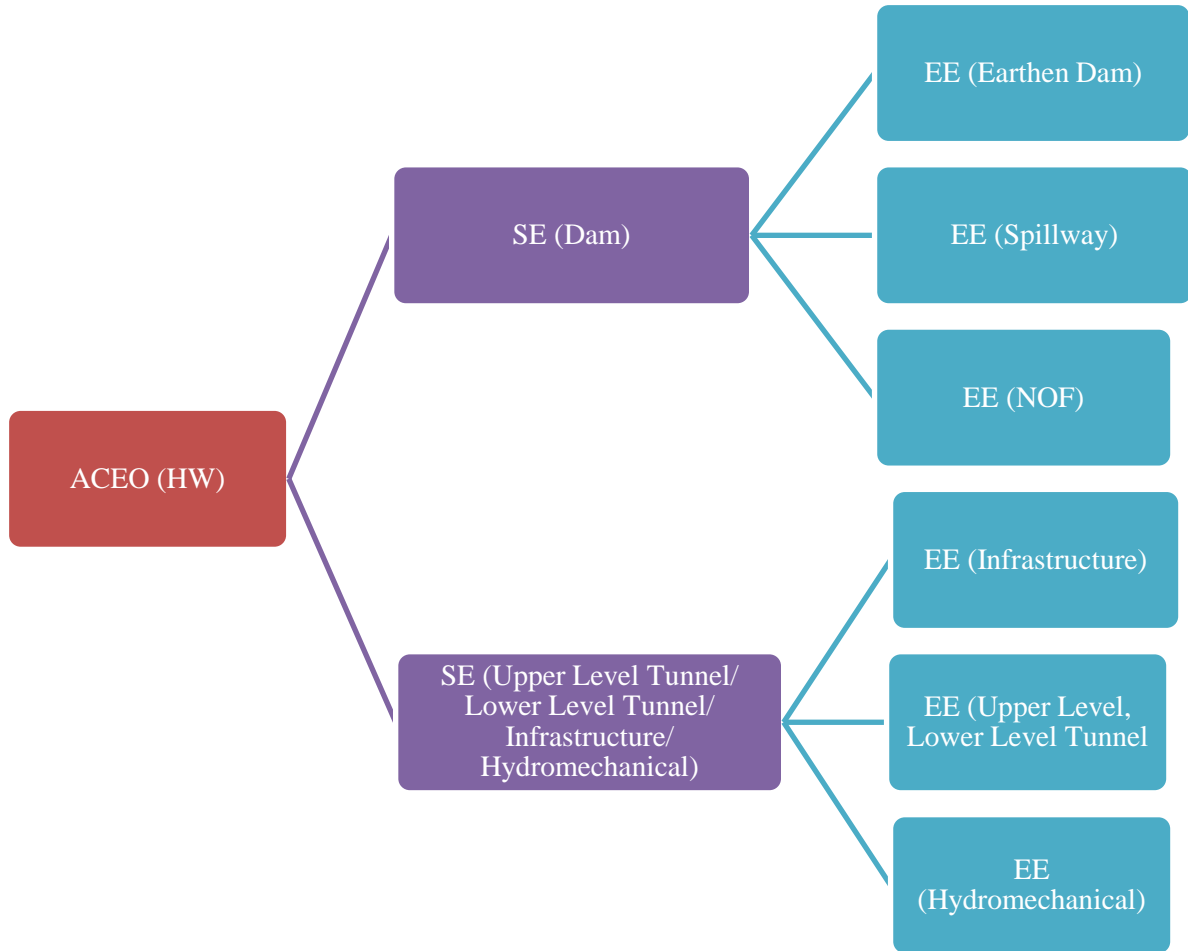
ACEO (HW)

SE (Dam)

EE (Earthen Dam)

EE (Spillway)

EE (NOF)

SE (Upper Level Tunnel/ Lower Level Tunnel/ Infrastructure/ Hydromechanical)

EE (Infrastructure)

EE (Upper Level, Lower Level Tunnel

EE (Hydromechanical)